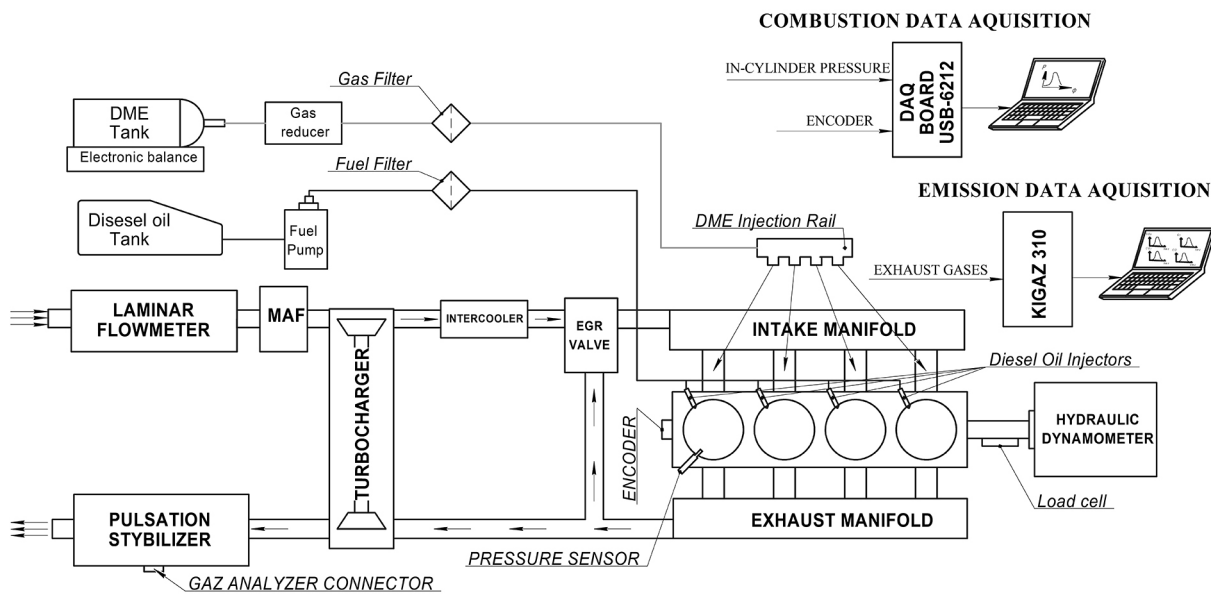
COMBUSTION DATA AQUISITION

IN-CYLINDER PRESSURE

ENCODER

DAQ BOARD USB-6212

Gas Filter

DME Tank

Electronic balance

Gas reducer

Fuel Filter

EMISSION DATA AQUISITION

Disesel oil Tank

Fuel Pump

DME Injection Rail

EXHAUST GASES

KIGAZ 310

LAMINAR FLOWMETER

MAF

INTERCOOLER

EGR VALVE

INTAKE MANIFOLD

Diesel Oil Injectors

TURBOCHARGER

ENCODER

HYDRAULIC DYNAMOMETER

Load cell

PULSATION STYBILIZER

EXHAUST MANIFOLD

PRESSURE SENSOR

GAZ ANALYZER CONNECTOR